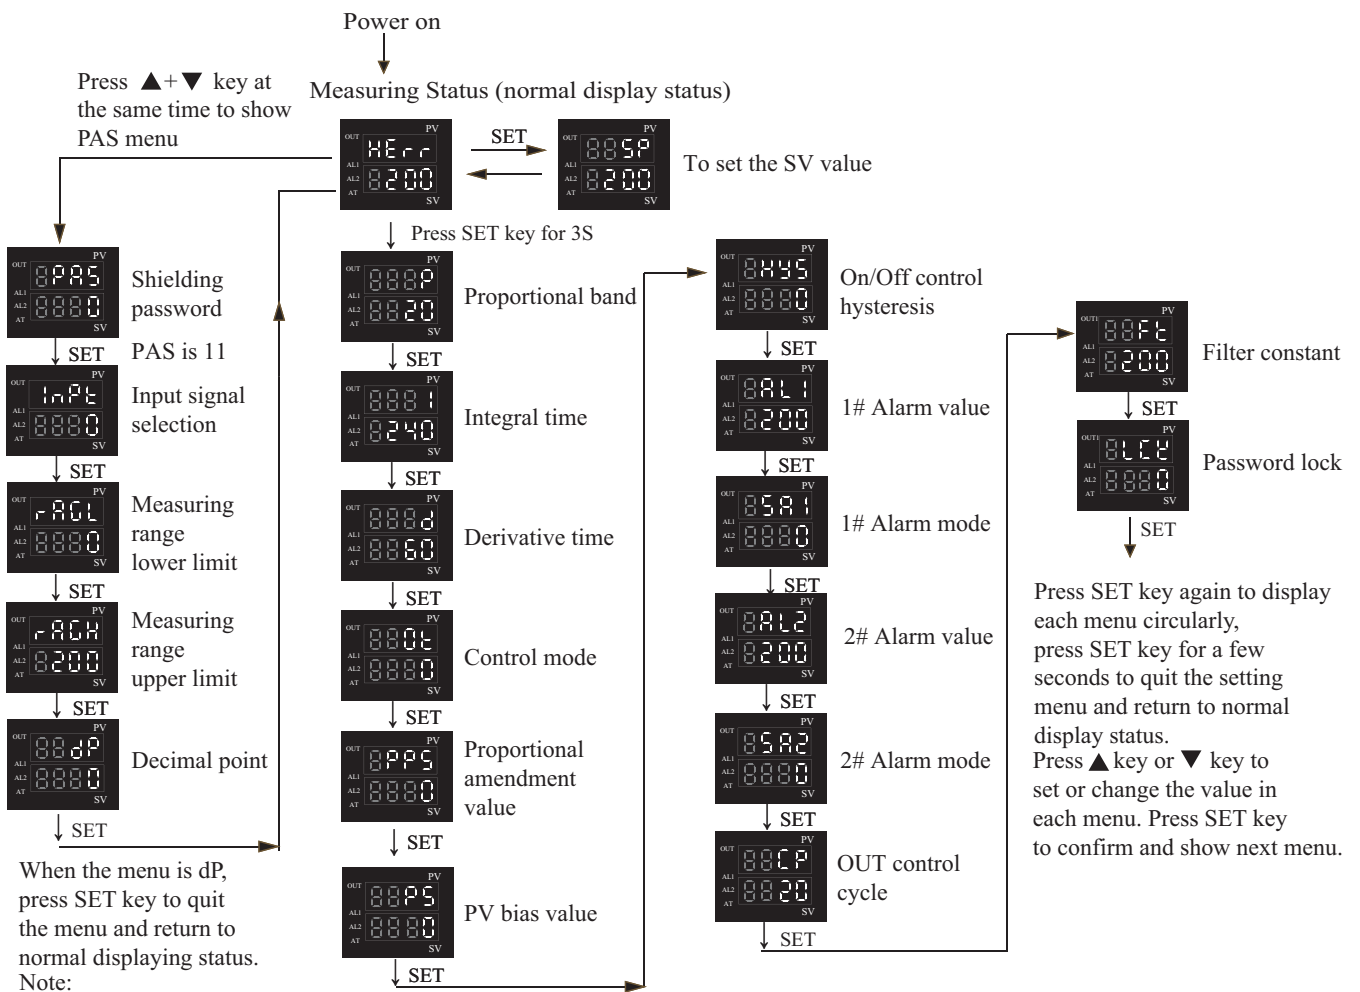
Power on

Press ▲+▼ key at the same time to show PAS menu

Measuring Status (normal display status)

PV
OUT
HErr
AL1
AL2
8200
AT
SV

SET

PV
OUT
88SP
AL1
AL2
8200
AT
SV

To set the SV value

Press SET key for 3S

PV
OUT
8PAS
AL1
AL2
8880
AT
SV

Shielding password

SET

PAS is 11

PV
OUT
InPt
AL1
AL2
8880
AT
SV

Input signal selection

SET

PV
OUT
rAGL
AL1
AL2
8880
AT
SV

Measuring range lower limit

SET

PV
OUT
rAGH
AL1
AL2
8200
AT
SV

Measuring range upper limit

SET

PV
OUT
88dP
AL1
AL2
8880
AT
SV

Decimal point

SET

When the menu is dP, press SET key to quit the menu and return to normal displaying status.
Note:

PV
OUT
888P
AL1
AL2
8820
AT
SV

Proportional band

SET

PV
OUT
8881
AL1
AL2
8240
AT
SV

Integral time

SET

PV
OUT
888d
AL1
AL2
8860
AT
SV

Derivative time

SET

PV
OUT
88Ot
AL1
AL2
8880
AT
SV

Control mode

SET

PV
OUT
8PPS
AL1
AL2
8880
AT
SV

Proportional amendment value

SET

PV
OUT
88PS
AL1
AL2
8880
AT
SV

PV bias value

SET

PV
OUT
8HYS
AL1
AL2
8880
AT
SV

On/Off control hysteresis

SET

PV
OUT
8AL1
AL1
AL2
8200
AT
SV

1# Alarm value

SET

PV
OUT
8SA1
AL1
AL2
8880
AT
SV

1# Alarm mode

SET

PV
OUT
8AL2
AL1
AL2
8200
AT
SV

2# Alarm value

SET

PV
OUT
8SA2
AL1
AL2
8880
AT
SV

2# Alarm mode

SET

PV
OUT
88CP
AL1
AL2
8820
AT
SV

OUT control cycle

SET

PV
OUT1
88Ft
AL1
AL2
8200
AT
SV

Filter constant

SET

PV
OUT1
8LCK
AL1
AL2
8880
AT
SV

Password lock

SET

Press SET key again to display each menu circularly, press SET key for a few seconds to quit the setting menu and return to normal display status.
Press ▲ key or ▼ key to set or change the value in each menu. Press SET key to confirm and show next menu.